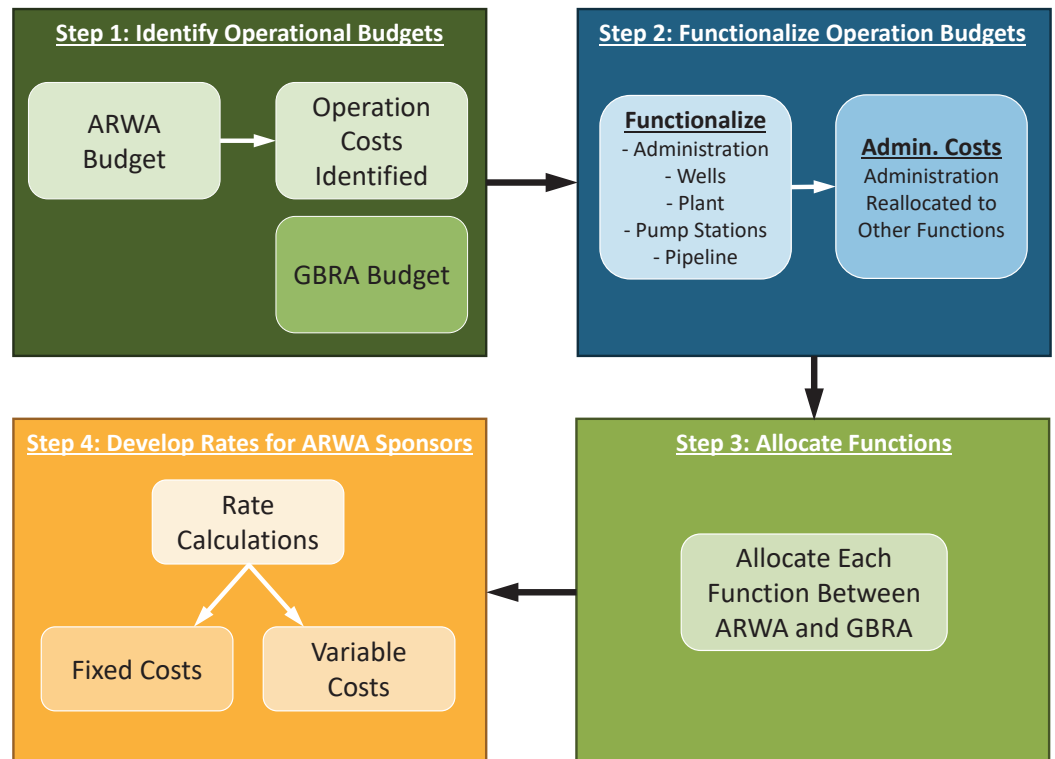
Step 1: Identify Operational Budgets

ARWA Budget

Operation Costs Identified

GBRA Budget

Step 2: Functionalize Operation Budgets

Functionalize
- Administration
- Wells
- Plant
- Pump Stations
- Pipeline

Admin. Costs
Administration Reallocated to Other Functions

Step 3: Allocate Functions

Allocate Each Function Between ARWA and GBRA

Step 4: Develop Rates for ARWA Sponsors

Rate Calculations

Fixed Costs

Variable Costs